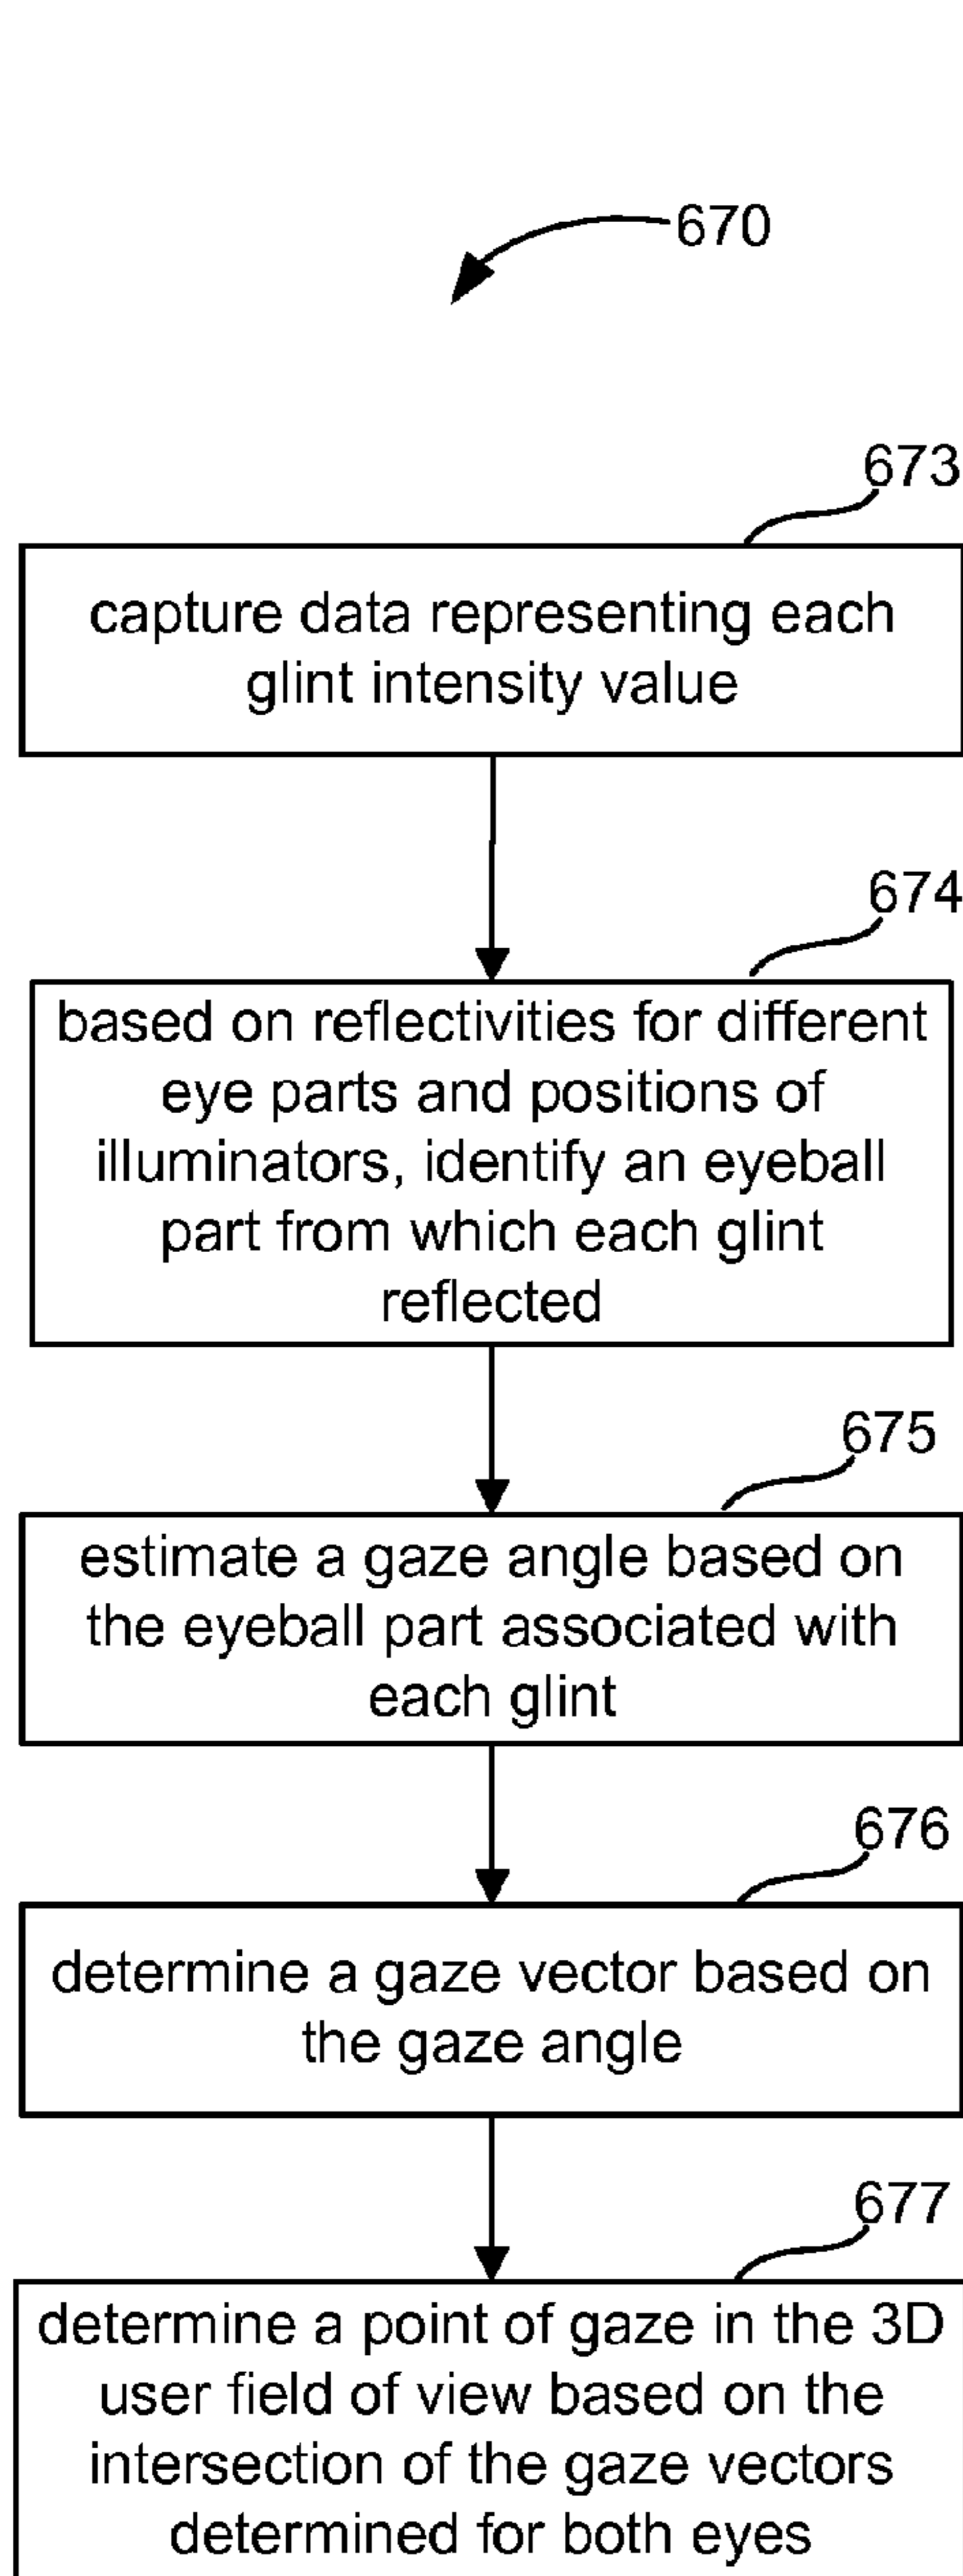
670

673

capture data representing each glint intensity value

674

based on reflectivities for different eye parts and positions of illuminators, identify an eyeball part from which each glint reflected

675

estimate a gaze angle based on the eyeball part associated with each glint

676

determine a gaze vector based on the gaze angle

677

determine a point of gaze in the 3D user field of view based on the intersection of the gaze vectors determined for both eyes